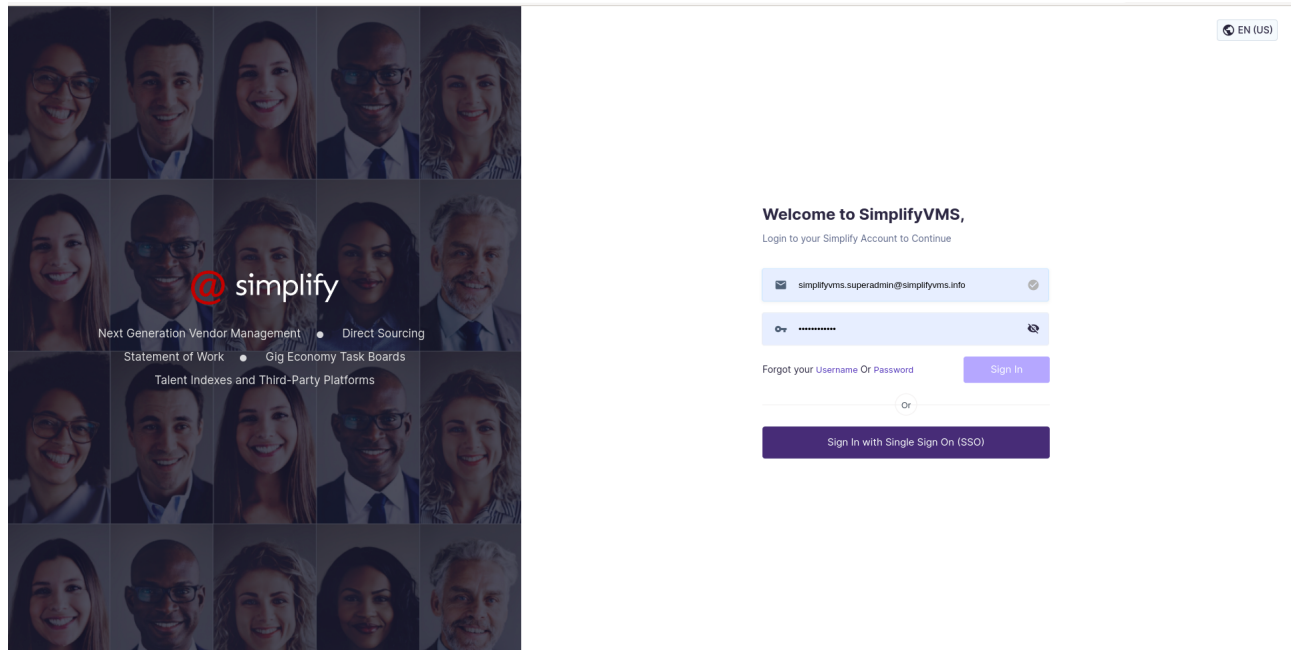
@ simplify

Next Generation Vendor Management • Direct Sourcing
Statement of Work • Gig Economy Task Boards
Talent Indexes and Third-Party Platforms

EN (US)

Welcome to SimplifyVMS,

Login to your Simplify Account to Continue

simplifyvms.superadmin@simplifyvms.info

••••••••••••

Forgot your Username Or Password

Sign In

Or

Sign In with Single Sign On (SSO)